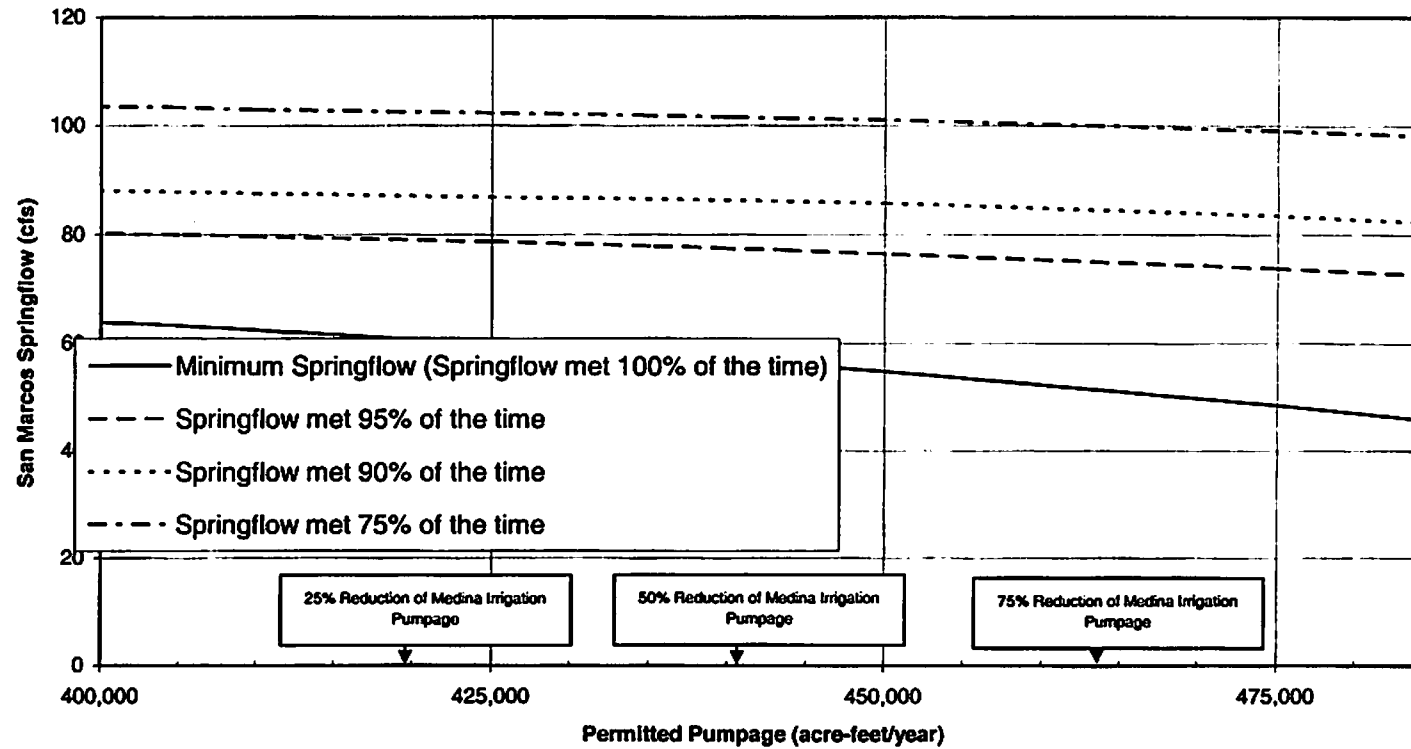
120

100

80

6

4

20

0

San Marcos Springflow (cfs)

Minimum Springflow (Springflow met 100% of the time)

Springflow met 95% of the time

Springflow met 90% of the time

Springflow met 75% of the time

25% Reduction of Medina Irrigation Pumpage

50% Reduction of Medina Irrigation Pumpage

75% Reduction of Medina Irrigation Pumpage

400,000

425,000

450,000

475,000

Permitted Pumpage (acre-feet/year)